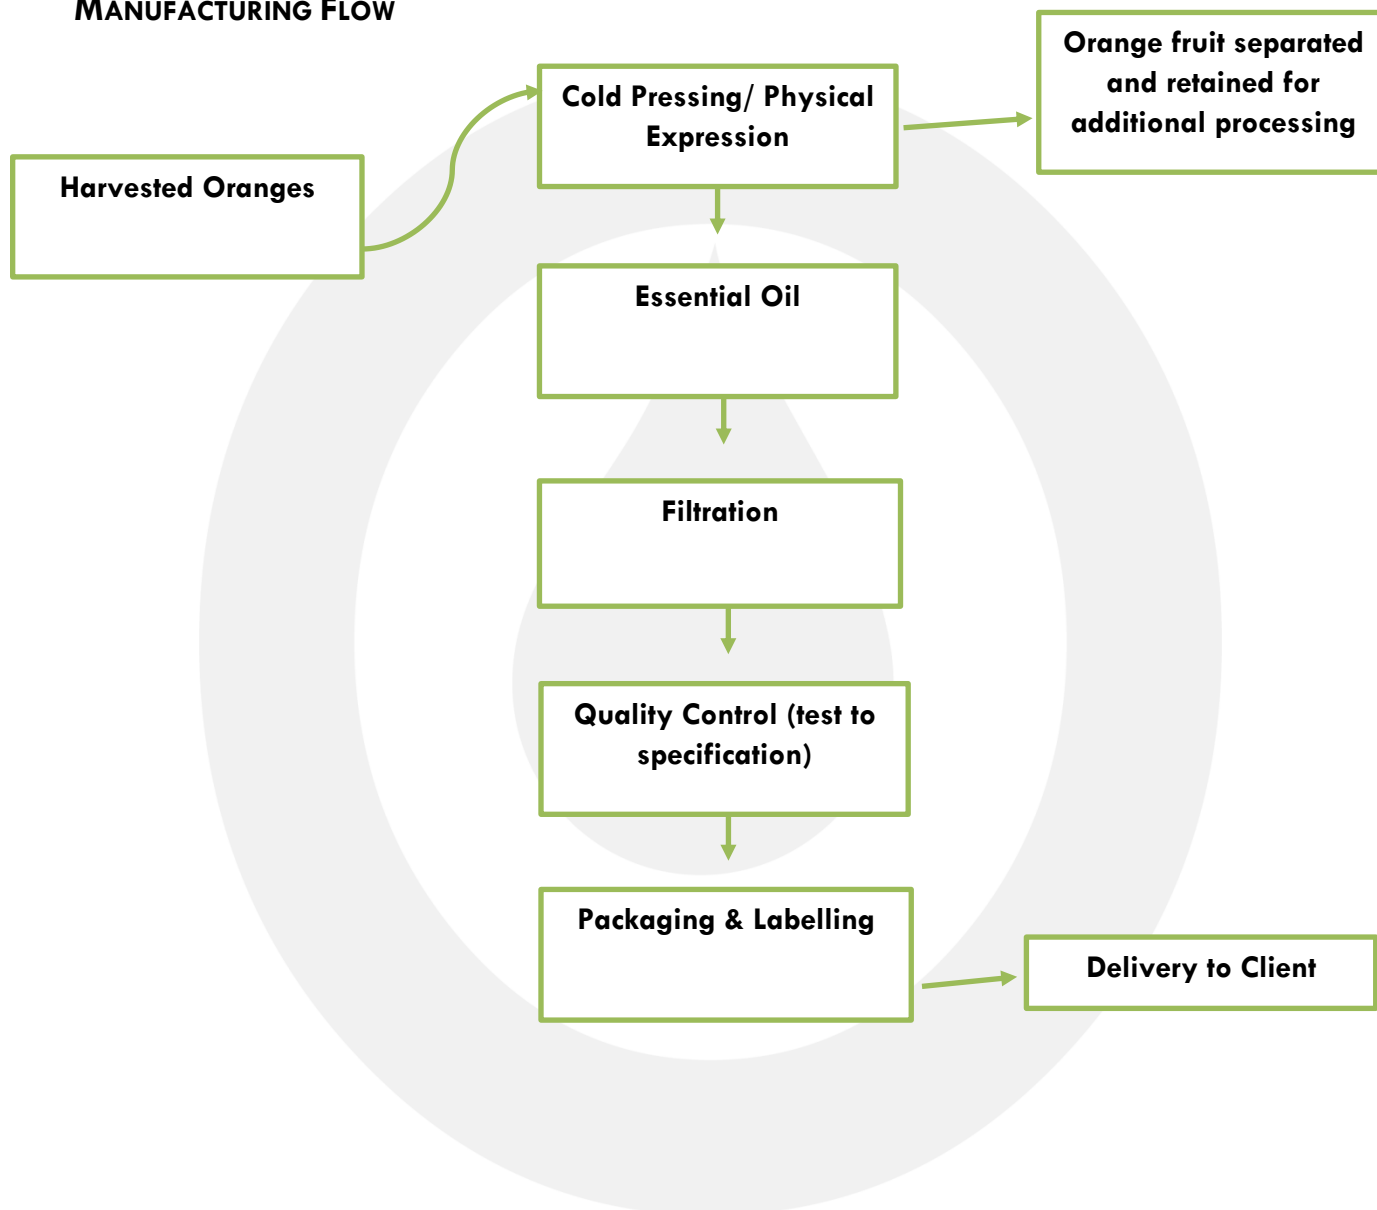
MANUFACTURING FLOW

Harvested Oranges

Cold Pressing/ Physical Expression

Orange fruit separated and retained for additional processing

Essential Oil

Filtration

Quality Control (test to specification)

Packaging & Labelling

Delivery to Client